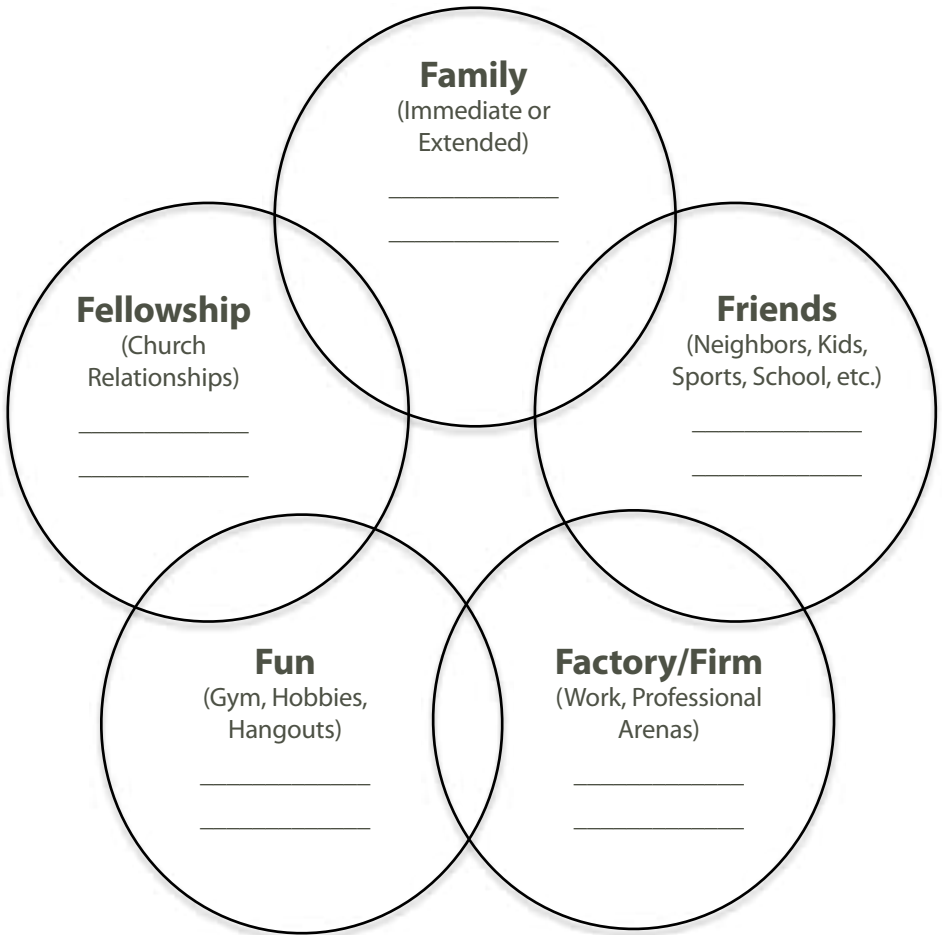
Family
(Immediate or Extended)

______________

______________

Fellowship
(Church Relationships)

______________

______________

Friends
(Neighbors, Kids, Sports, School, etc.)

______________

______________

Fun
(Gym, Hobbies, Hangouts)

______________

______________

Factory/Firm
(Work, Professional Arenas)

______________

______________